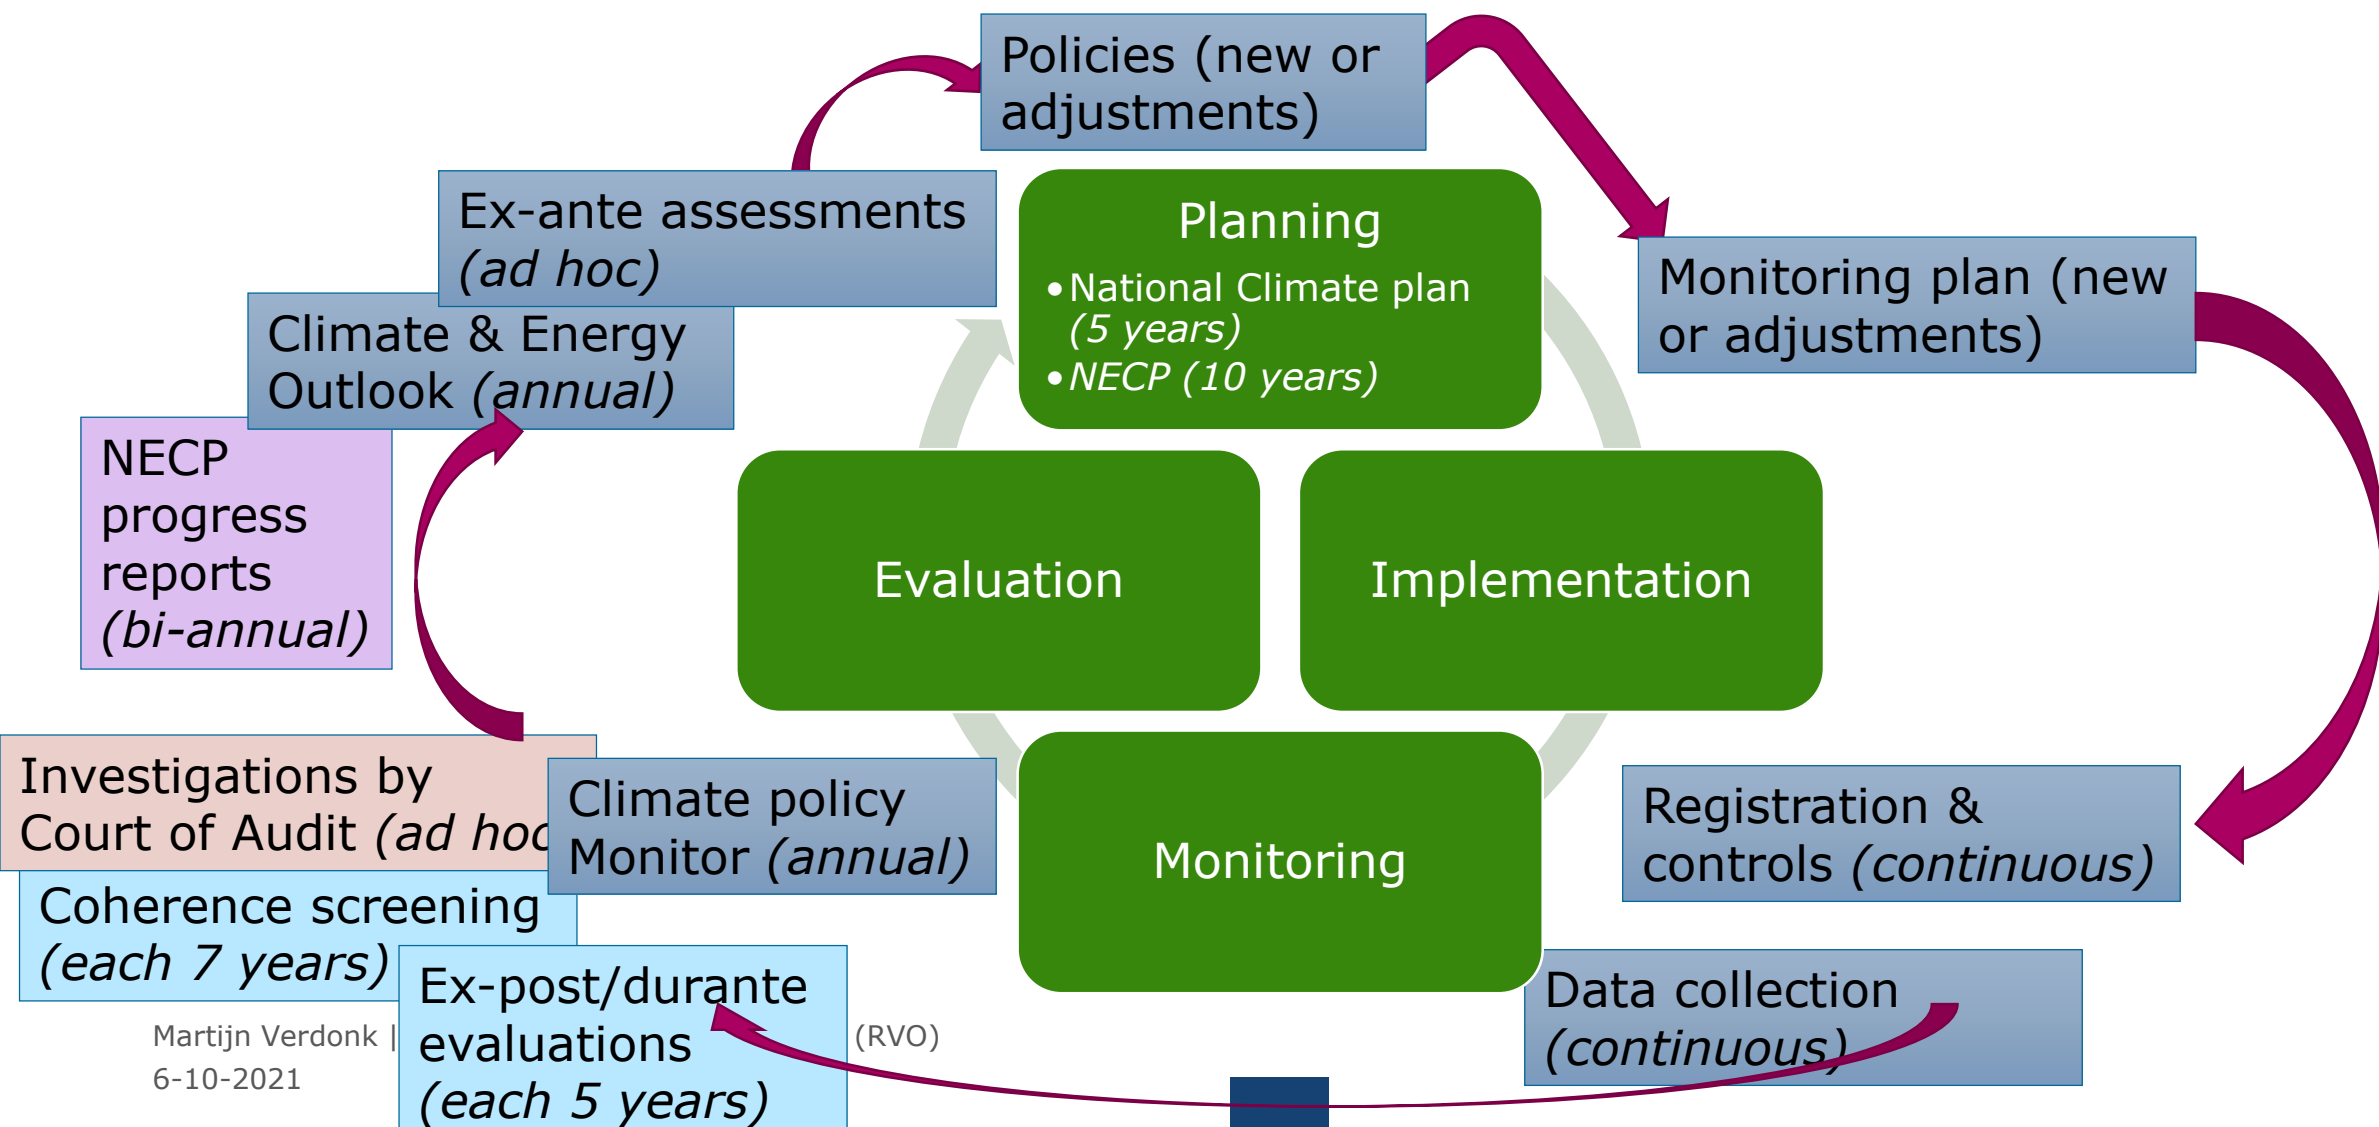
Policies (new or adjustments)

Ex-ante assessments *(ad hoc)*

Climate & Energy Outlook *(annual)*

NECP progress reports *(bi-annual)*

Planning
• National Climate plan *(5 years)*
• *NECP (10 years)*

Monitoring plan (new or adjustments)

Evaluation

Implementation

Investigations by Court of Audit *(ad hoc*

Climate policy Monitor *(annual)*

Coherence screening *(each 7 years)*

Monitoring

Registration & controls *(continuous)*

Ex-post/durante evaluations *(each 5 years)*

Data collection *(continuous)*

Martijn Verdonk | (RVO)
6-10-2021